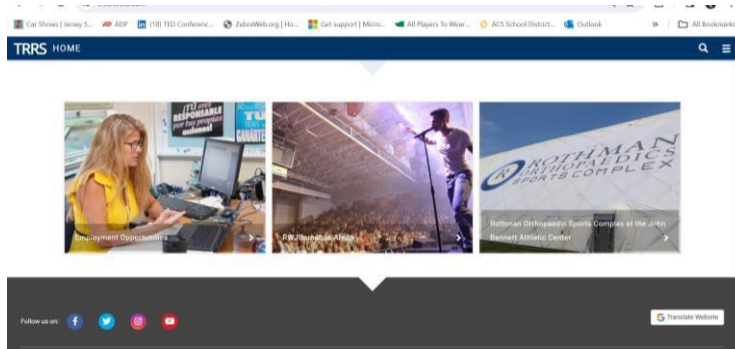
Car Shows | Jersey S... ADP (18) TED Conferenc... ZebraWeb.org | Ho... Get support | Micro... All Players To Wear... ACS School District... Outlook All Bookmarks

TRRS HOME

¡TU eres RESPONSABLE por tus propias acciones! TU GANANTE

Employment Opportunities

RWJ Barnabas Arena

ROTHMAN ORTHOPAEDICS SPORTS COMPLEX

Rothman Orthopaedic Sports Complex at the John Bennett Athletic Center

Follow us on:

Translate Website